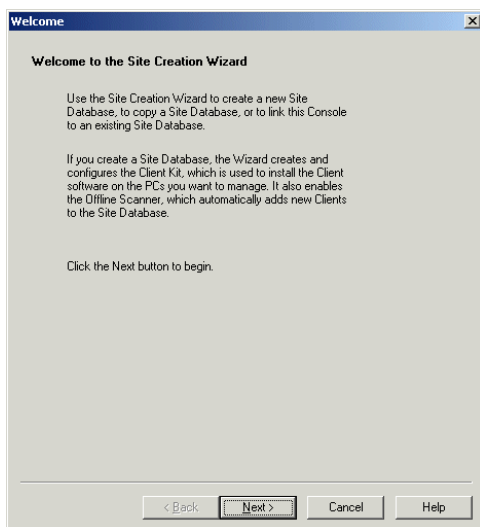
Welcome

Welcome to the Site Creation Wizard

Use the Site Creation Wizard to create a new Site Database, to copy a Site Database, or to link this Console to an existing Site Database.

If you create a Site Database, the Wizard creates and configures the Client Kit, which is used to install the Client software on the PCs you want to manage. It also enables the Offline Scanner, which automatically adds new Clients to the Site Database.

Click the Next button to begin.

< Back | Next > | Cancel | Help